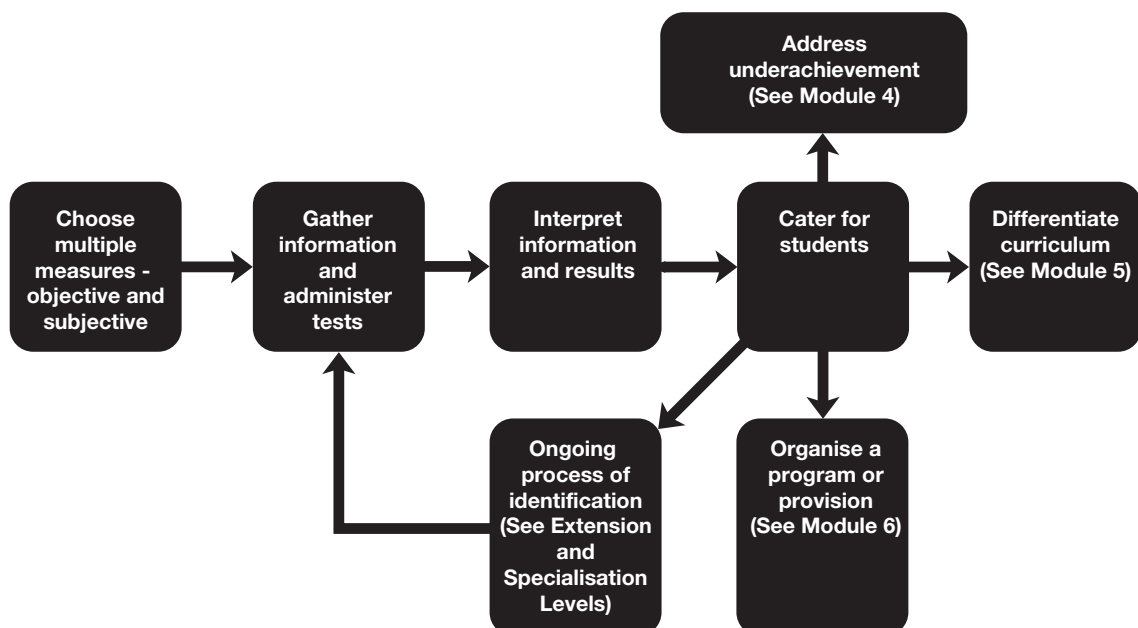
Address underachievement (See Module 4)

Choose multiple measures - objective and subjective

Gather information and administer tests

Interpret information and results

Cater for students

Differentiate curriculum (See Module 5)

Ongoing process of identification (See Extension and Specialisation Levels)

Organise a program or provision (See Module 6)